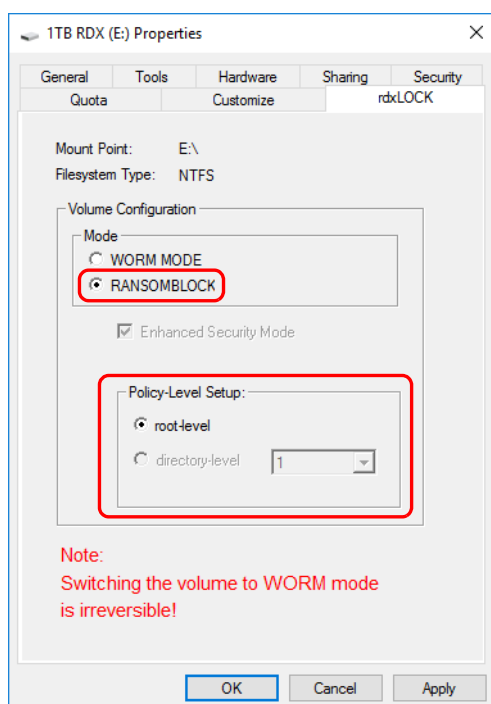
1TB RDX (E:) Properties ✕

General | Tools | Hardware | Sharing | Security
Quota | Customize | rdxLOCK

Mount Point: E:\
Filesystem Type: NTFS

Volume Configuration

Mode
WORM MODE
RANSOMBLOCK

Enhanced Security Mode

Policy-Level Setup:
root-level
directory-level 1

Note:
Switching the volume to WORM mode is irreversible!

OK | Cancel | Apply